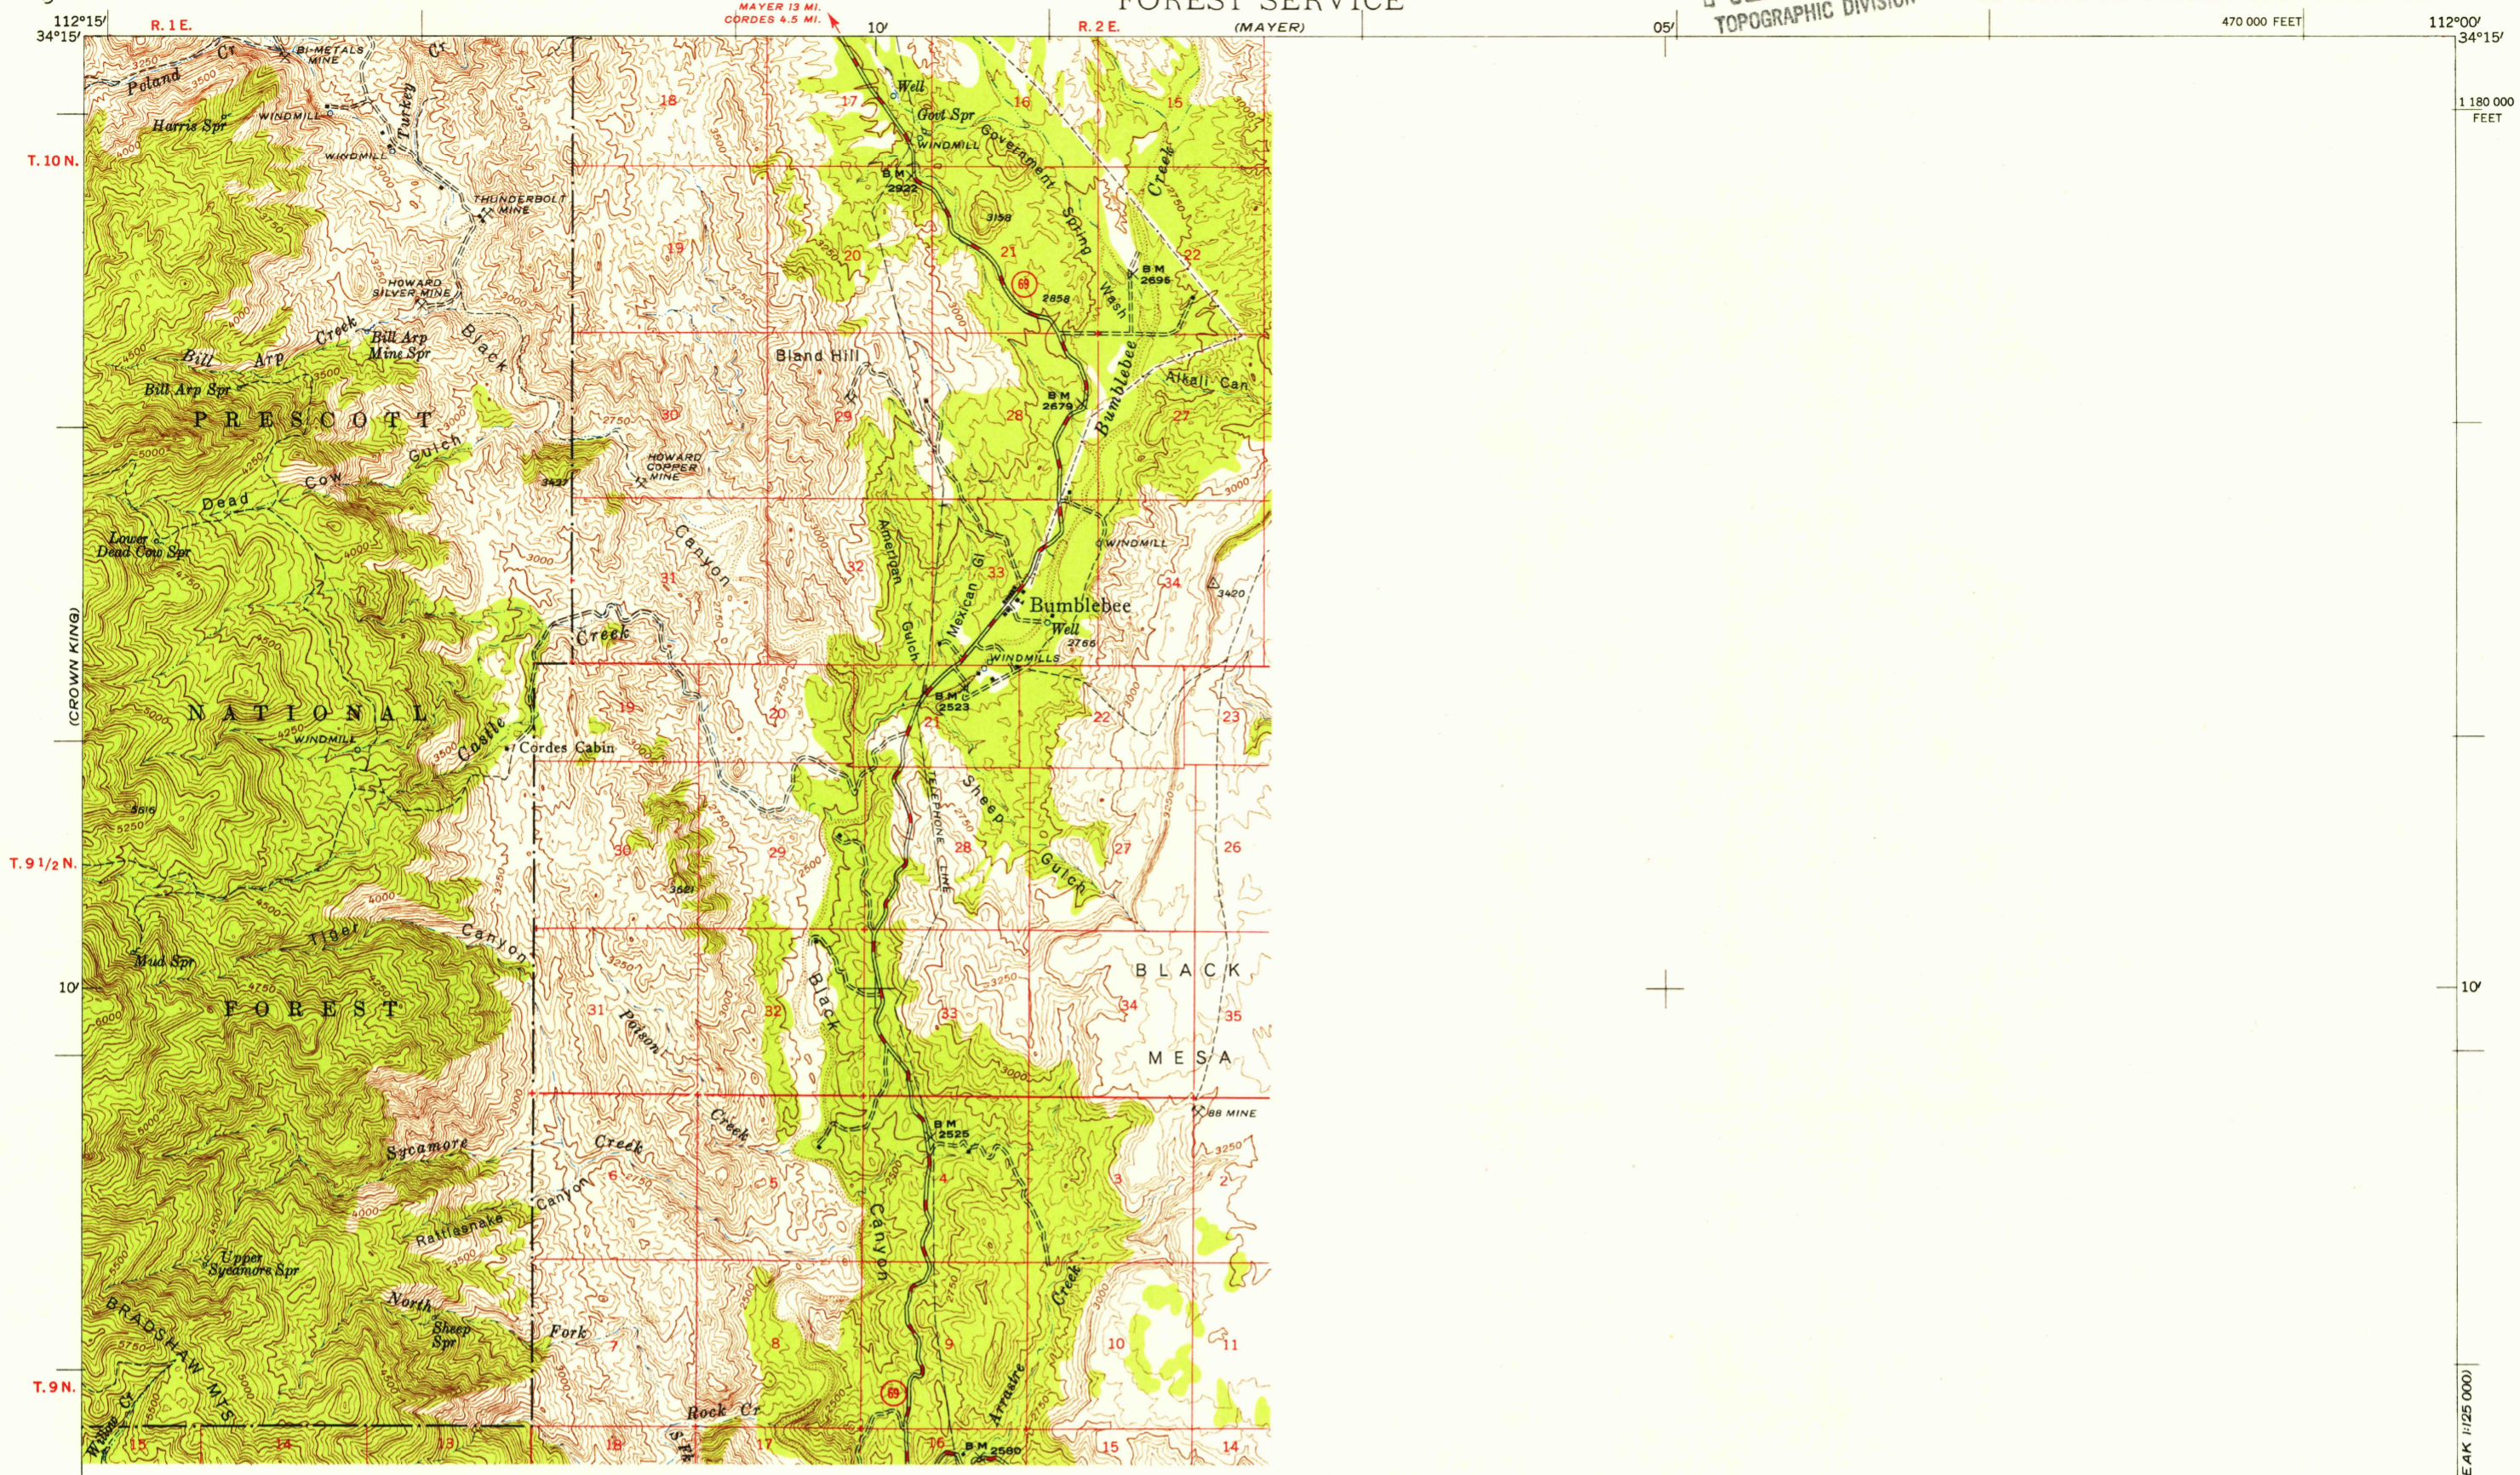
112°15′ R. 1 E. MAYER 13 MI. CORDES 4.5 MI. 10′ R. 2 E. FOREST SERVICE (MAYER) 05′ TOPOGRAPHIC DIVISION 470 000 FEET 112°00′
34°15′ 34°15′

1 180 000 FEET

T. 10 N.

Poland Cr BI-METALS MINE Cr Harris Spr WINDMILL WINDMILL Turkey THUNDERBOLT MINE HOWARD SILVER MINE Bill Arp Creek Bill Arp Mine Spr Black Bill Arp Spr PRESCOTT Gulch Dead Cow Lower Dead Cow Spr HOWARD COPPER MINE 3427 Canyon Creek

18 17 16 15 Well Govt Spr WINDMILL Government Spring Wash Creek B M 2922 3158 19 20 21 22 B M 2695 2858 Bland Hill 30 29 28 27 B M 2679 Bumblebee Alkali Can 31 32 33 34 American Gulch Mexican Gl Bumblebee Well 2766 WINDMILL 3420 WINDMILLS

(CROWN KING)

NATIONAL WINDMILL Castle Cordes Cabin 19 20 21 22 23 B M 2523 Sheep Gulch TELEPHONE LINE 5616 30 29 28 27 26 3621

T. 9 1/2 N.

Tiger Canyon Mud Spr 10′ FOREST 31 32 33 34 35 Poison Black BLACK MESA 88 MINE Creek Sycamore Creek Canyon 6 5 4 3 2 B M 2525 Rattlesnake Upper Sycamore Spr BRADSHAW MTS North Sheep Spr Fork 7 8 9 10 11 Arrastre Creek Canyon

T. 9 N.

Willow Cr 15 14 13 18 Rock Cr S Fk 17 16 B M 2560 15 14

10′

EAK 1:125 000